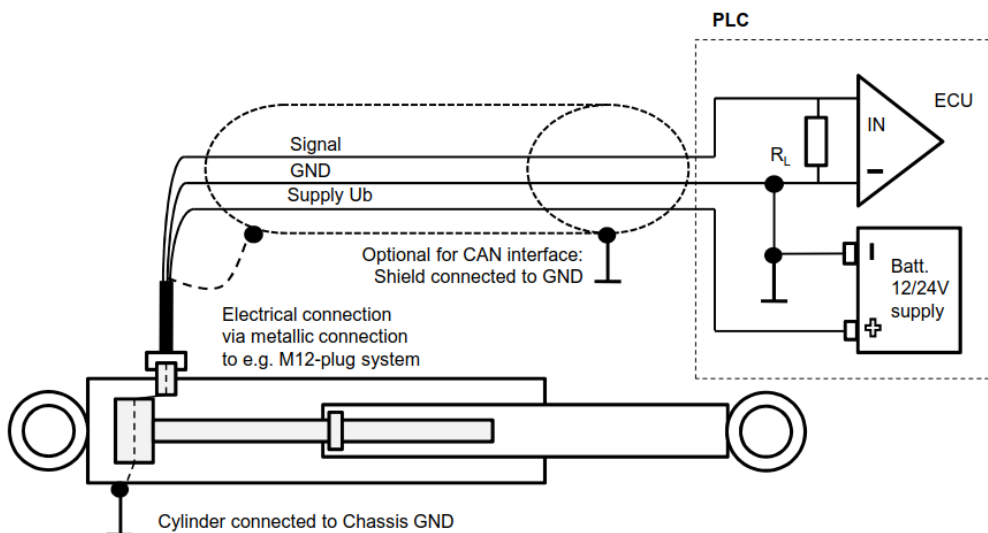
PLC

ECU

IN

–

Signal

GND

Supply Ub

$R_L$

Optional for CAN interface:
Shield connected to GND

Batt.
12/24V
supply

I

+

Electrical connection
via metallic connection
to e.g. M12-plug system

Cylinder connected to Chassis GND